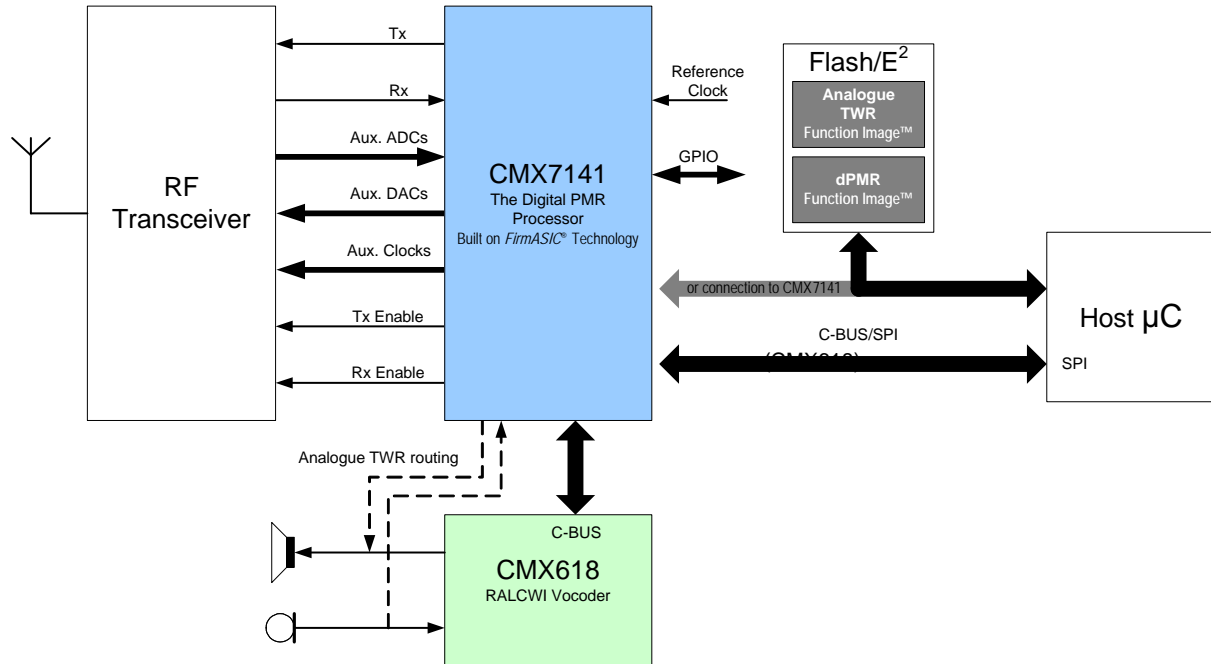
RF Transceiver

Tx

Rx

Aux. ADCs

Aux. DACs

Aux. Clocks

Tx Enable

Rx Enable

CMX7141
The Digital PMR Processor
Built on *FirmASIC®* Technology

Reference Clock

GPIO

Flash/$E^2$

Analogue TWR Function Image™

dPMR Function Image™

or connection to CMX7141

Host µC

C-BUS/SPI

(CMX618)

SPI

Analogue TWR routing

C-BUS

CMX618
RALCWI Vocoder